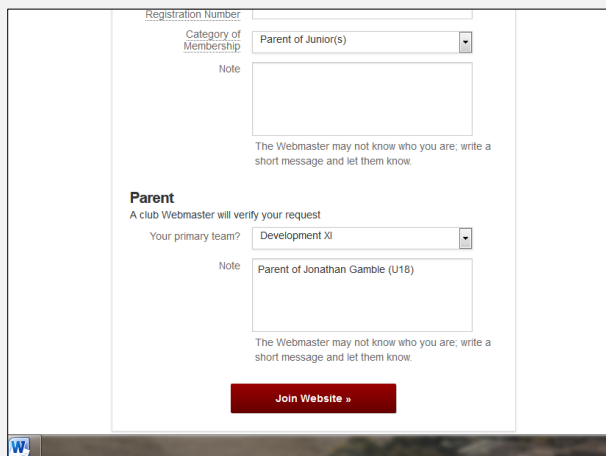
Registration Number

Category of Membership
Parent of Junior(s)

Note

The Webmaster may not know who you are; write a short message and let them know.

Parent

A club Webmaster will verify your request

Your primary team?
Development XI

Note
Parent of Jonathan Gamble (U18)

The Webmaster may not know who you are; write a short message and let them know.

Join Website »